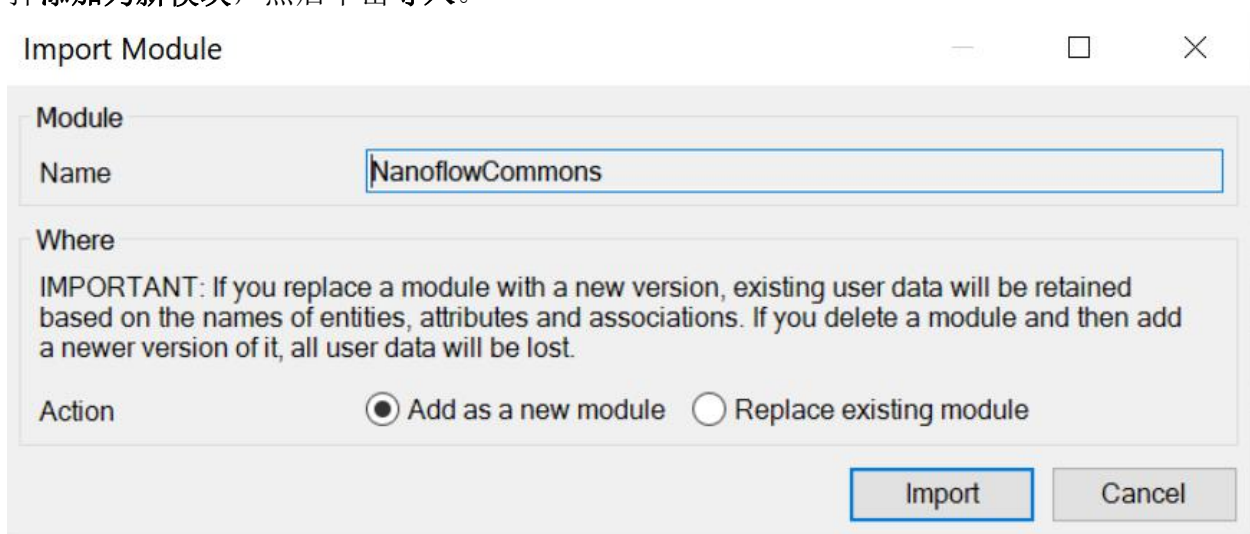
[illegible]

Import Module

Module

Name NanoflowCommons

Where

IMPORTANT: If you replace a module with a new version, existing user data will be retained based on the names of entities, attributes and associations. If you delete a module and then add a newer version of it, all user data will be lost.

Action Add as a new module Replace existing module

Import Cancel